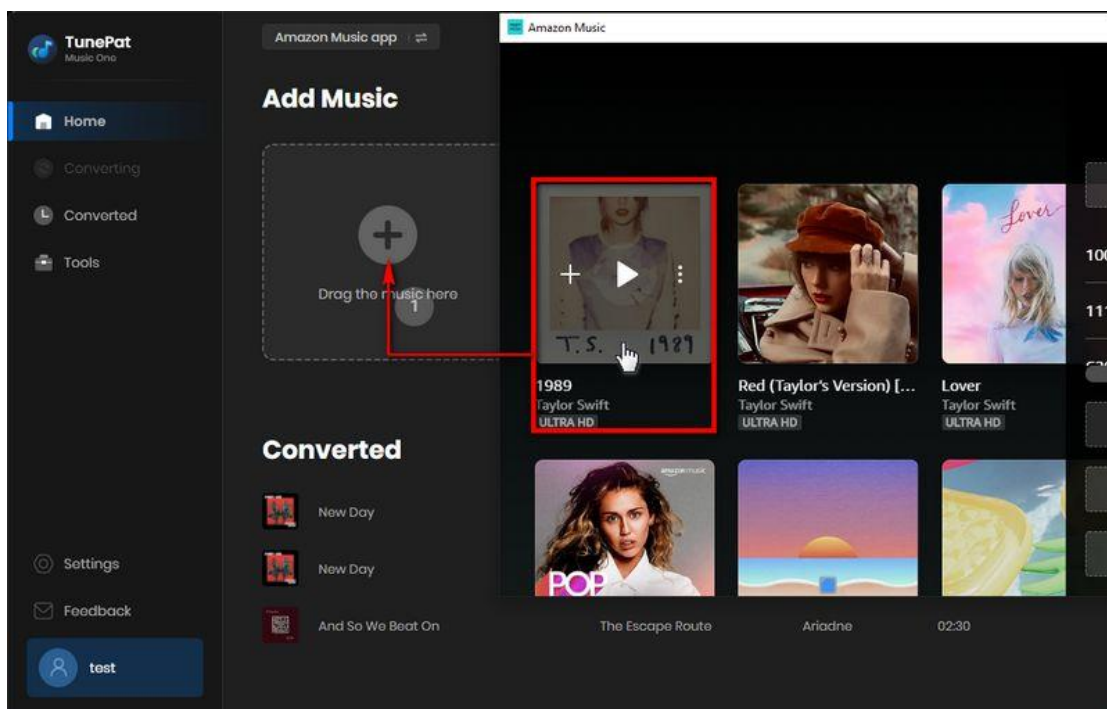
TunePat
Music One

Home
Converting
Converted
Tools

Amazon Music app ⇄

Add Music

Drag the music here
1

Converted

New Day
New Day
And So We Beat On    The Escape Route    Ariadne    02:30

Settings
Feedback
test

Amazon Music

T.S. 1989
1989
Taylor Swift
ULTRA HD

Red (Taylor's Version) [...
Taylor Swift
ULTRA HD

Lover
Lover
Taylor Swift
ULTRA HD

amazon music
POP

10
11